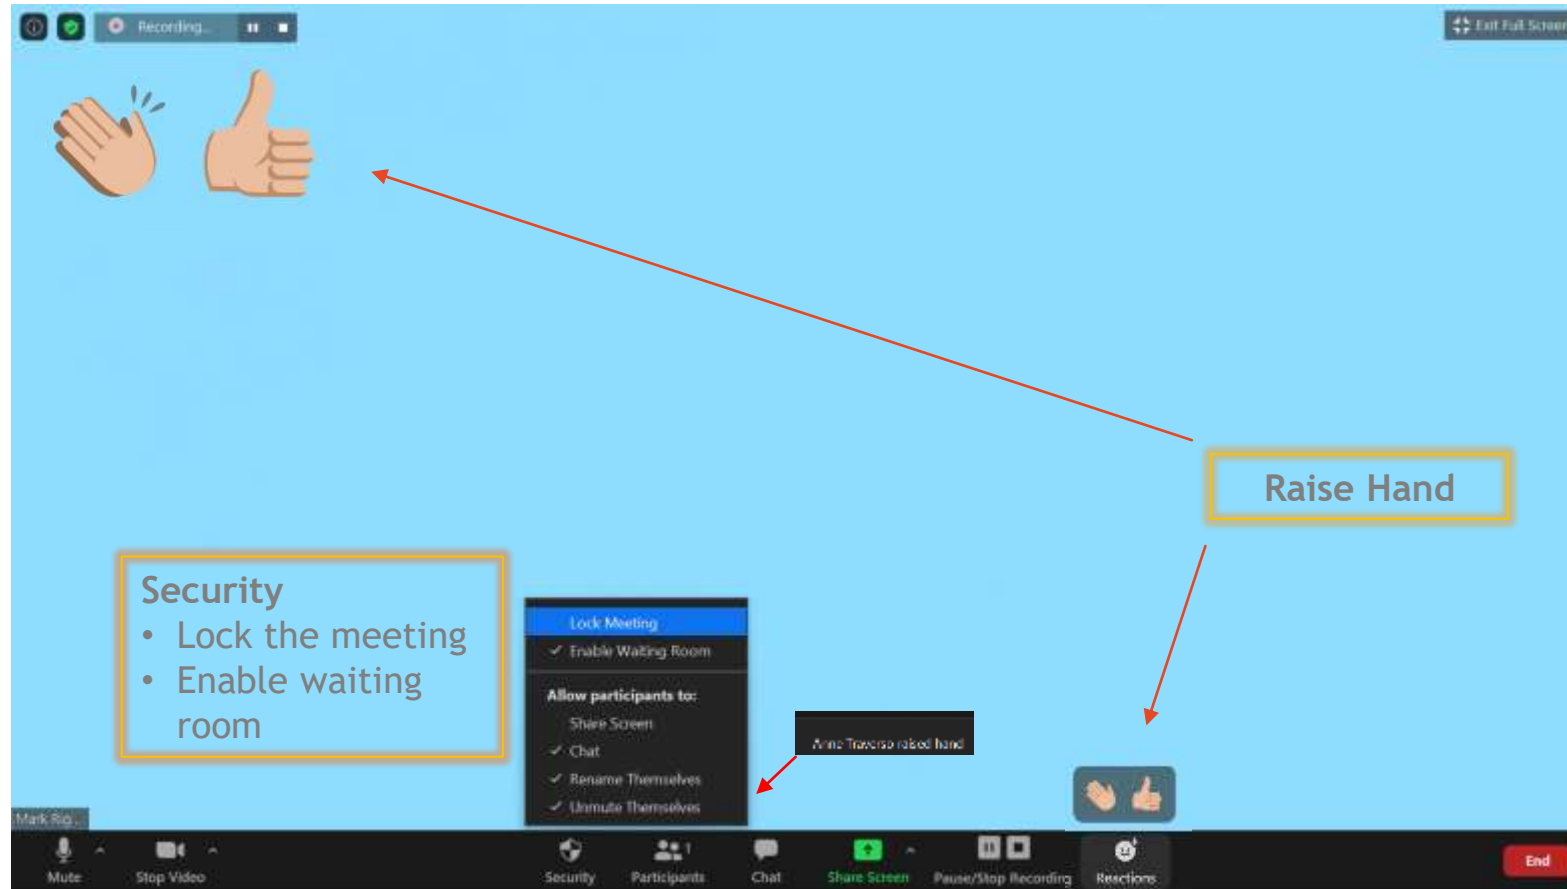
Recording...

Exit Full Screen

Raise Hand

Security
• Lock the meeting
• Enable waiting room

Lock Meeting
✓ Enable Waiting Room
Allow participants to:
Share Screen
✓ Chat
✓ Rename Themselves
✓ Unmute Themselves

Anne Traverso raised hand

Mark Rig...

Mute
Stop Video
Security
Participants 1
Chat
Share Screen
Pause/Stop Recording
Reactions
End